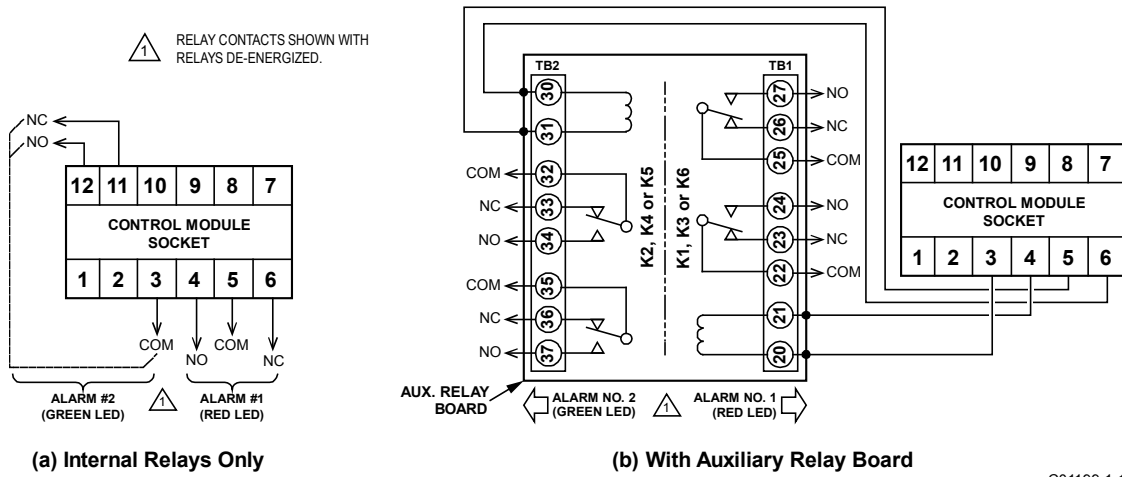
1 RELAY CONTACTS SHOWN WITH RELAYS DE-ENERGIZED.

NC
NO

| 12 | 11 | 10 | 9 | 8 | 7 |
|---|---|---|---|---|---|

CONTROL MODULE SOCKET

| 1 | 2 | 3 | 4 | 5 | 6 |
|---|---|---|---|---|---|

COM
NO COM NC

ALARM #2 (GREEN LED) 1 ALARM #1 (RED LED)

(a) Internal Relays Only

TB2
30
31
COM 32
NC 33
NO 34
COM 35
NC 36
NO 37

K2, K4 or K5
K1, K3 or K6

TB1
27 NO
26 NC
25 COM
24 NO
23 NC
22 COM
21
20

| 12 | 11 | 10 | 9 | 8 | 7 |
|---|---|---|---|---|---|

CONTROL MODULE SOCKET

| 1 | 2 | 3 | 4 | 5 | 6 |
|---|---|---|---|---|---|

AUX. RELAY BOARD
ALARM NO. 2 (GREEN LED) 1 ALARM NO. 1 (RED LED)

(b) With Auxiliary Relay Board

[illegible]